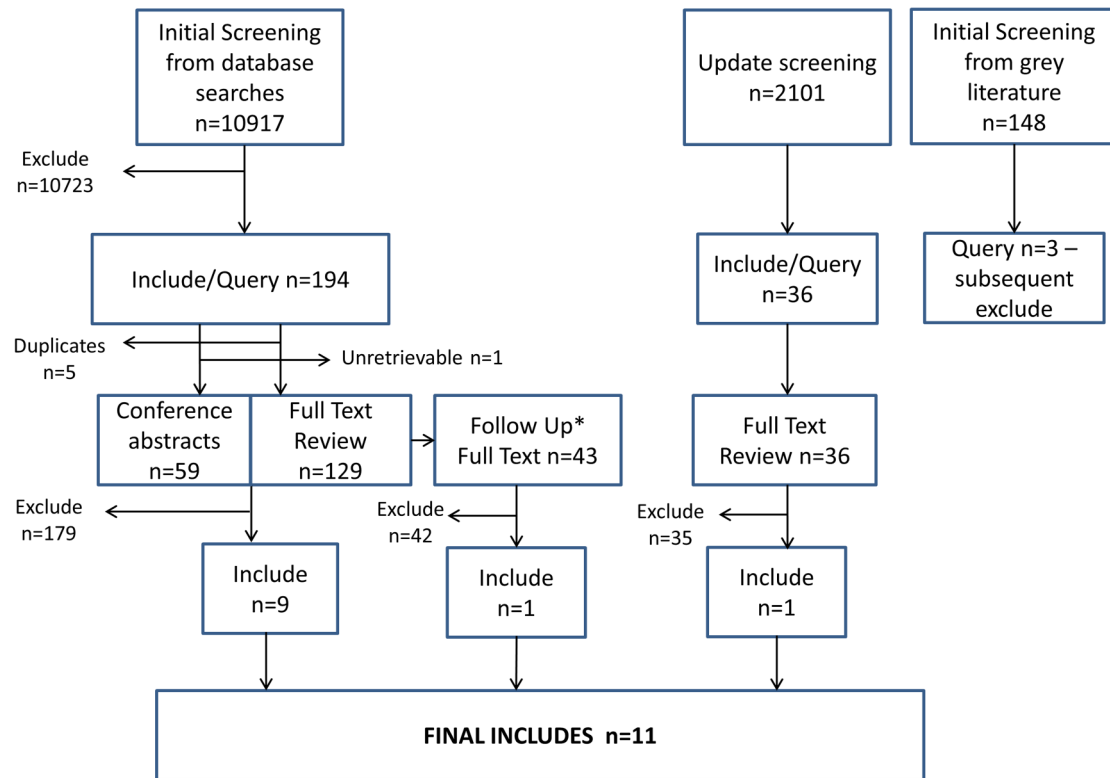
Initial Screening from database searches n=10917

Update screening n=2101

Initial Screening from grey literature n=148

Exclude n=10723

Include/Query n=194

Include/Query n=36

Query n=3 – subsequent exclude

Duplicates n=5

Unretrievable n=1

Conference abstracts n=59

Full Text Review n=129

Follow Up* Full Text n=43

Full Text Review n=36

Exclude n=179

Exclude n=42

Exclude n=35

Include n=9

Include n=1

Include n=1

FINAL INCLUDES n=11